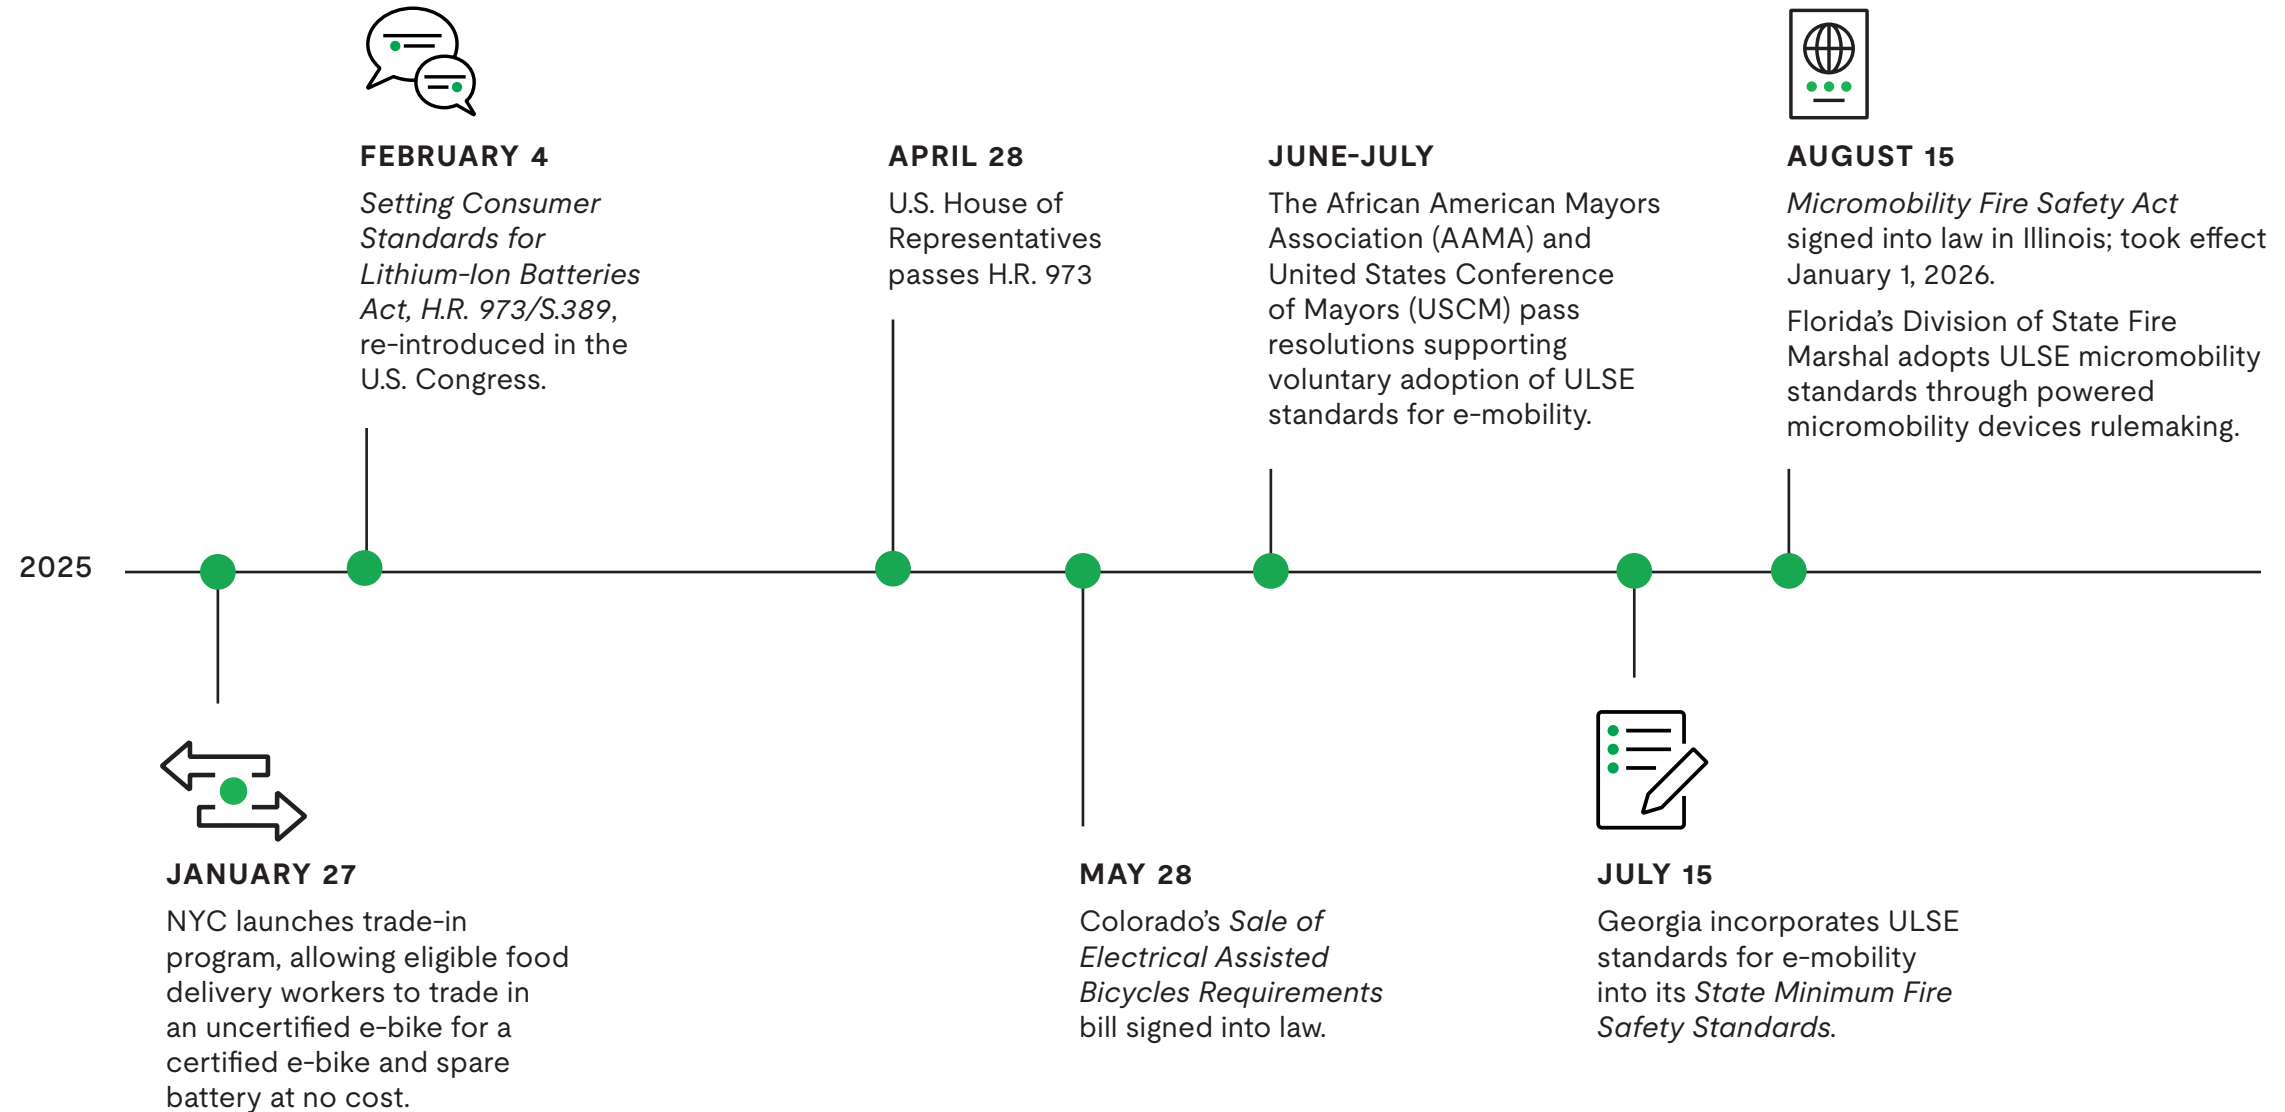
FEBRUARY 4
Setting Consumer Standards for Lithium-Ion Batteries Act, H.R. 973/S.389, re-introduced in the U.S. Congress.

APRIL 28
U.S. House of Representatives passes H.R. 973

JUNE-JULY
The African American Mayors Association (AAMA) and United States Conference of Mayors (USCM) pass resolutions supporting voluntary adoption of ULSE standards for e-mobility.

AUGUST 15
Micromobility Fire Safety Act signed into law in Illinois; took effect January 1, 2026.

Florida's Division of State Fire Marshal adopts ULSE micromobility standards through powered micromobility devices rulemaking.

2025

JANUARY 27
NYC launches trade-in program, allowing eligible food delivery workers to trade in an uncertified e-bike for a certified e-bike and spare battery at no cost.

MAY 28
Colorado's Sale of Electrical Assisted Bicycles Requirements bill signed into law.

JULY 15
Georgia incorporates ULSE standards for e-mobility into its State Minimum Fire Safety Standards.